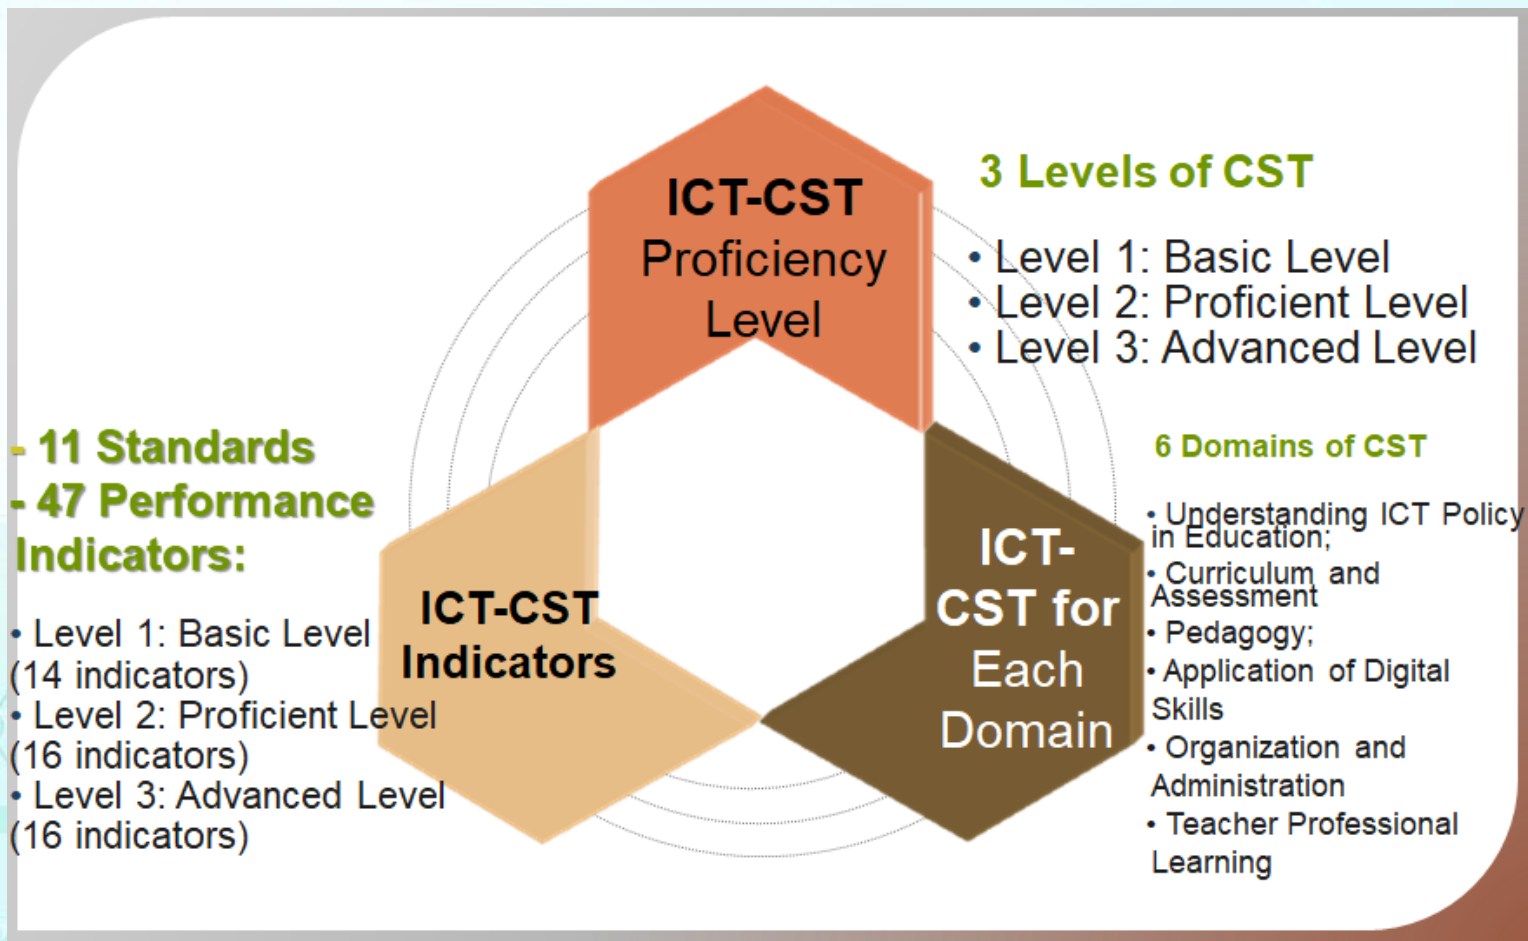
ICT-CST Proficiency Level

3 Levels of CST

• Level 1: Basic Level
• Level 2: Proficient Level
• Level 3: Advanced Level

- 11 Standards
- 47 Performance Indicators:

• Level 1: Basic Level (14 indicators)
• Level 2: Proficient Level (16 indicators)
• Level 3: Advanced Level (16 indicators)

ICT-CST Indicators

ICT-CST for Each Domain

6 Domains of CST

• Understanding ICT Policy in Education;
• Curriculum and Assessment
• Pedagogy;
• Application of Digital Skills
• Organization and Administration
• Teacher Professional Learning